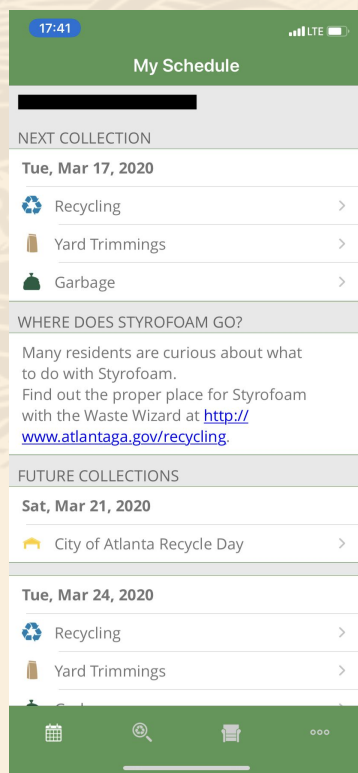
17:41
LTE

My Schedule

NEXT COLLECTION

Tue, Mar 17, 2020

Recycling

Yard Trimmings

Garbage

WHERE DOES STYROFOAM GO?

Many residents are curious about what to do with Styrofoam.
Find out the proper place for Styrofoam with the Waste Wizard at http://www.atlantaga.gov/recycling.

FUTURE COLLECTIONS

Sat, Mar 21, 2020

City of Atlanta Recycle Day

Tue, Mar 24, 2020

Recycling

Yard Trimmings

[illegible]